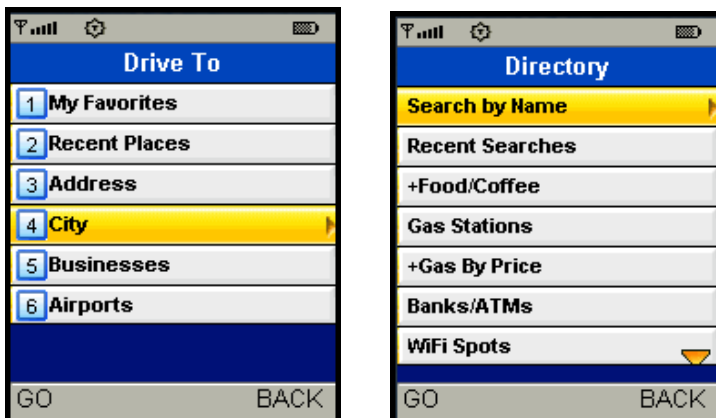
Drive To
1 My Favorites
2 Recent Places
3 Address
4 City
5 Businesses
6 Airports
GO BACK

Directory
Search by Name
Recent Searches
+Food/Coffee
Gas Stations
+Gas By Price
Banks/ATMs
WiFi Spots
GO BACK